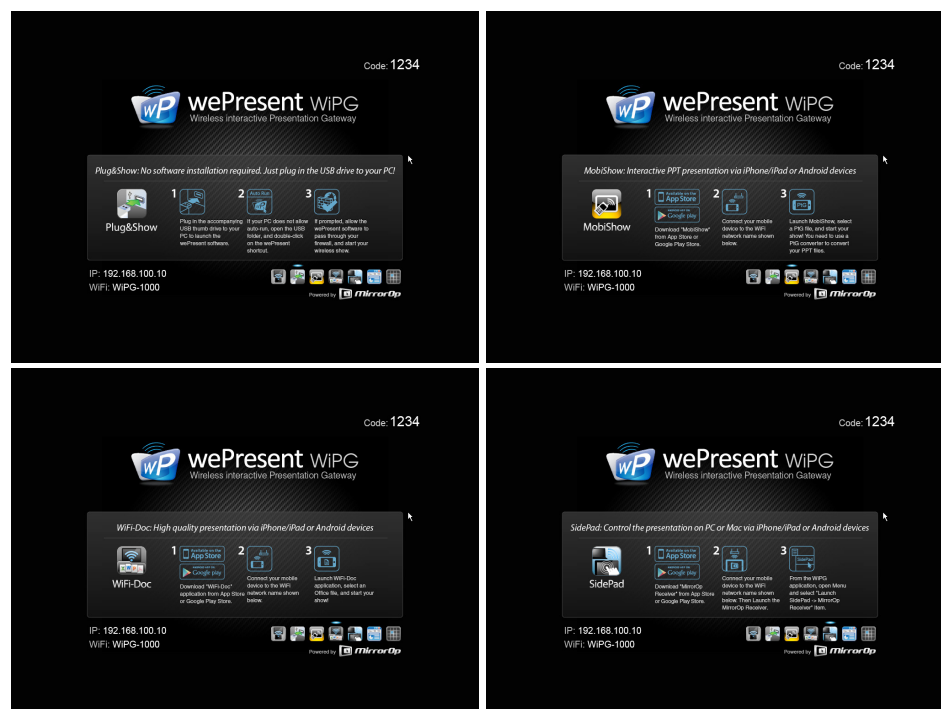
Code: 1234

wePresent WiPG
Wireless interactive Presentation Gateway

Plug&Show: No software installation required. Just plug in the USB drive to your PC!

Plug&Show

1 Plug in the accompanying USB thumb drive to your PC to launch the wePresent software.

2 Auto Run
If your PC does not allow auto-run, open the USB folder, and double-click on the wePresent shortcut.

3 If prompted, allow the wePresent software to pass through your firewall, and start your wireless show.

IP: 192.168.100.10
WiFi: WiPG-1000

Powered by MirrorOp

Code: 1234

wePresent WiPG
Wireless interactive Presentation Gateway

MobiShow: Interactive PPT presentation via iPhone/iPad or Android devices

MobiShow

1 Available on the App Store
Available on Google play
Download "MobiShow" from App Store or Google Play Store.

2 Connect your mobile device to the WiFi network name shown below.

3 PtG
Launch MobiShow, select a PtG file, and start your show! You need to use a PtG converter to convert your PPT files.

IP: 192.168.100.10
WiFi: WiPG-1000

Powered by MirrorOp

Code: 1234

wePresent WiPG
Wireless interactive Presentation Gateway

WiFi-Doc: High quality presentation via iPhone/iPad or Android devices

WiFi-Doc

1 Available on the App Store
Available on Google play
Download "WiFi-Doc" application from App Store or Google Play Store.

2 Connect your mobile device to the WiFi network name shown below.

3 Launch WiFi-Doc application, select an Office file, and start your show!

IP: 192.168.100.10
WiFi: WiPG-1000

Powered by MirrorOp

Code: 1234

wePresent WiPG
Wireless interactive Presentation Gateway

SidePad: Control the presentation on PC or Mac via iPhone/iPad or Android devices

SidePad

1 Available on the App Store
Available on Google play
Download "MirrorOp Receiver" from App Store or Google Play Store.

2 Connect your mobile device to the WiFi network name shown below. Then Launch the MirrorOp Receiver.

3 SidePad
From the WiPG application, open Menu and select "Launch SidePad -> MirrorOp Receiver" item.

IP: 192.168.100.10
WiFi: WiPG-1000

Powered by MirrorOp